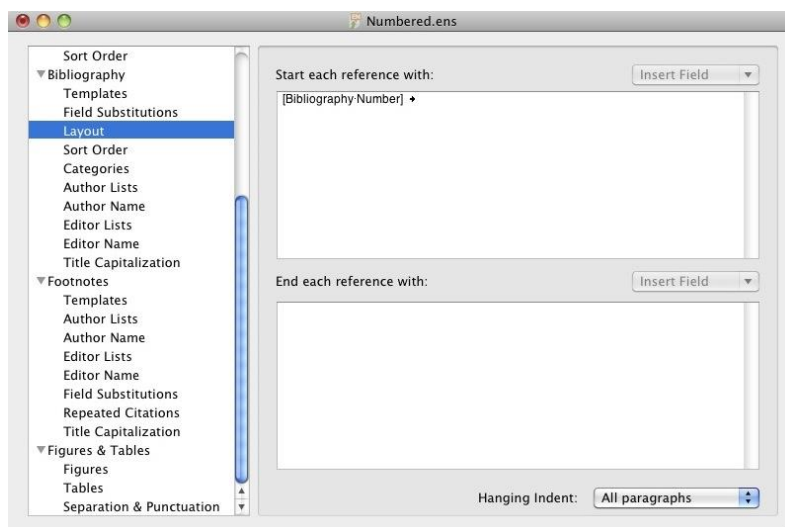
Numbered.ens

Sort Order
Bibliography
Templates
Field Substitutions
Layout
Sort Order
Categories
Author Lists
Author Name
Editor Lists
Editor Name
Title Capitalization
Footnotes
Templates
Author Lists
Author Name
Editor Lists
Editor Name
Field Substitutions
Repeated Citations
Title Capitalization
Figures & Tables
Figures
Tables
Separation & Punctuation

Start each reference with:
Insert Field
[Bibliography·Number] →

End each reference with:
Insert Field

Hanging Indent: All paragraphs